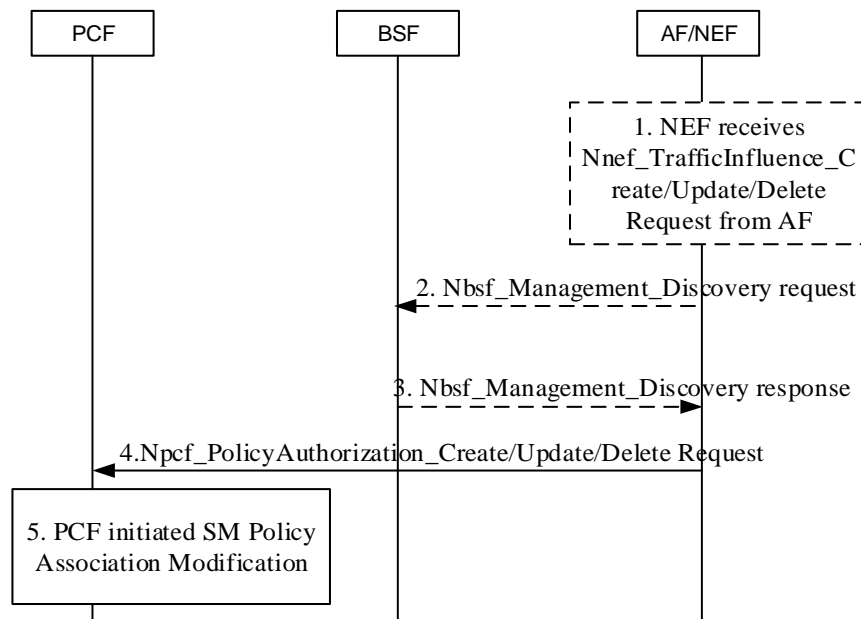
PCF

BSF

AF/NEF

1. NEF receives Nnef_TrafficInfluence_Create/Update/Delete Request from AF

2. Nbsf_Management_Discovery request

3. Nbsf_Management_Discovery response

4.Npcf_PolicyAuthorization_Create/Update/Delete Request

5. PCF initiated SM Policy Association Modification